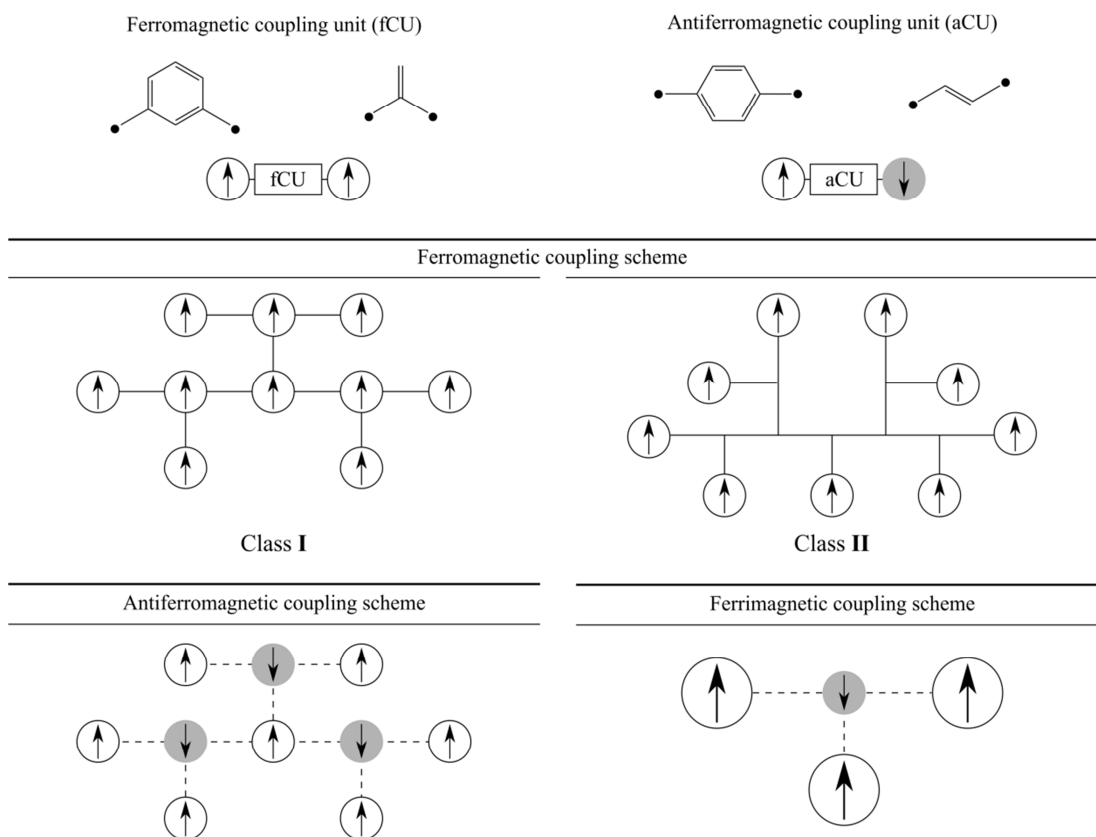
Ferromagnetic coupling unit (fCU)

Antiferromagnetic coupling unit (aCU)

fCU

aCU

Ferromagnetic coupling scheme

Class **I**

Class **II**

Antiferromagnetic coupling scheme

Ferrimagnetic coupling scheme